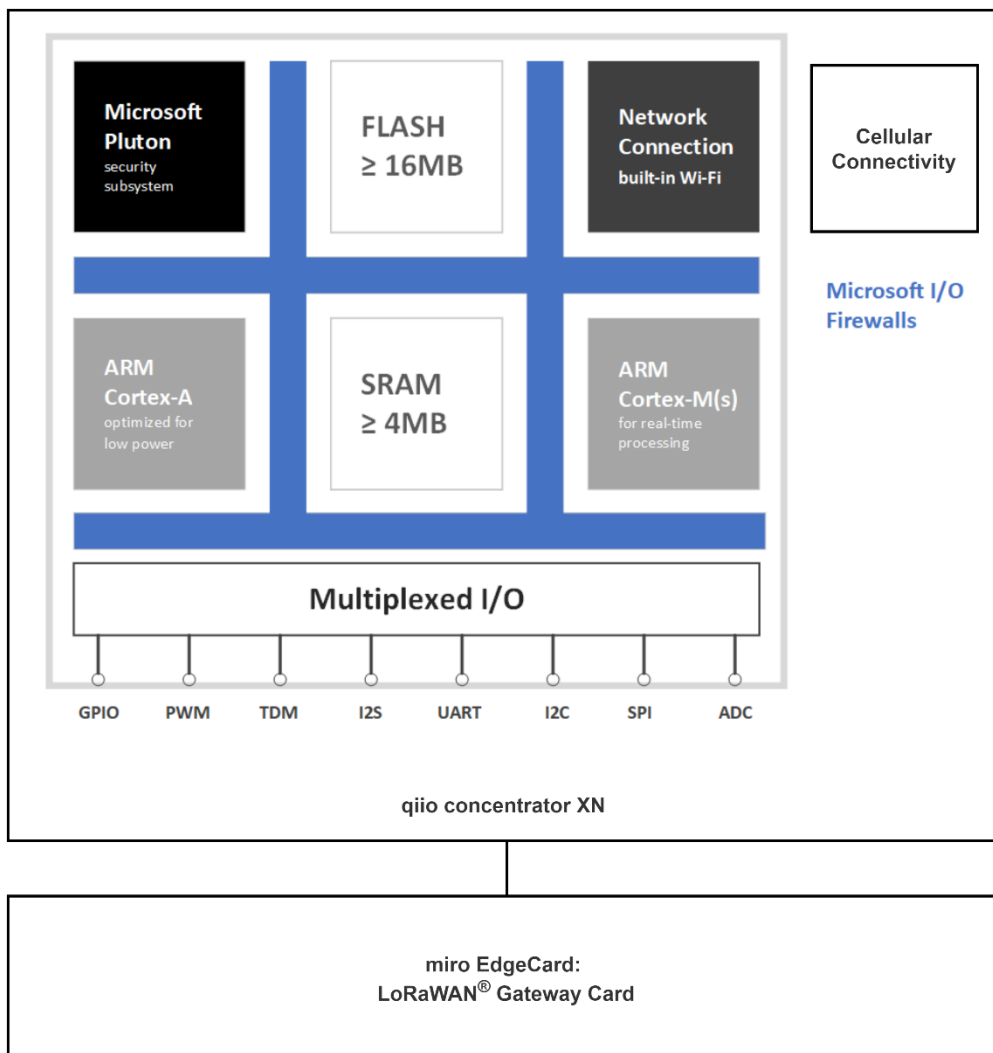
Microsoft Pluton
security subsystem

FLASH
$\geq$ 16MB

Network Connection
built-in Wi-Fi

Cellular Connectivity

Microsoft I/O Firewalls

ARM Cortex-A
optimized for low power

SRAM
$\geq$ 4MB

ARM Cortex-M(s)
for real-time processing

Multiplexed I/O

GPIO PWM TDM I2S UART I2C SPI ADC

qiio concentrator XN

miro EdgeCard:
LoRaWAN® Gateway Card